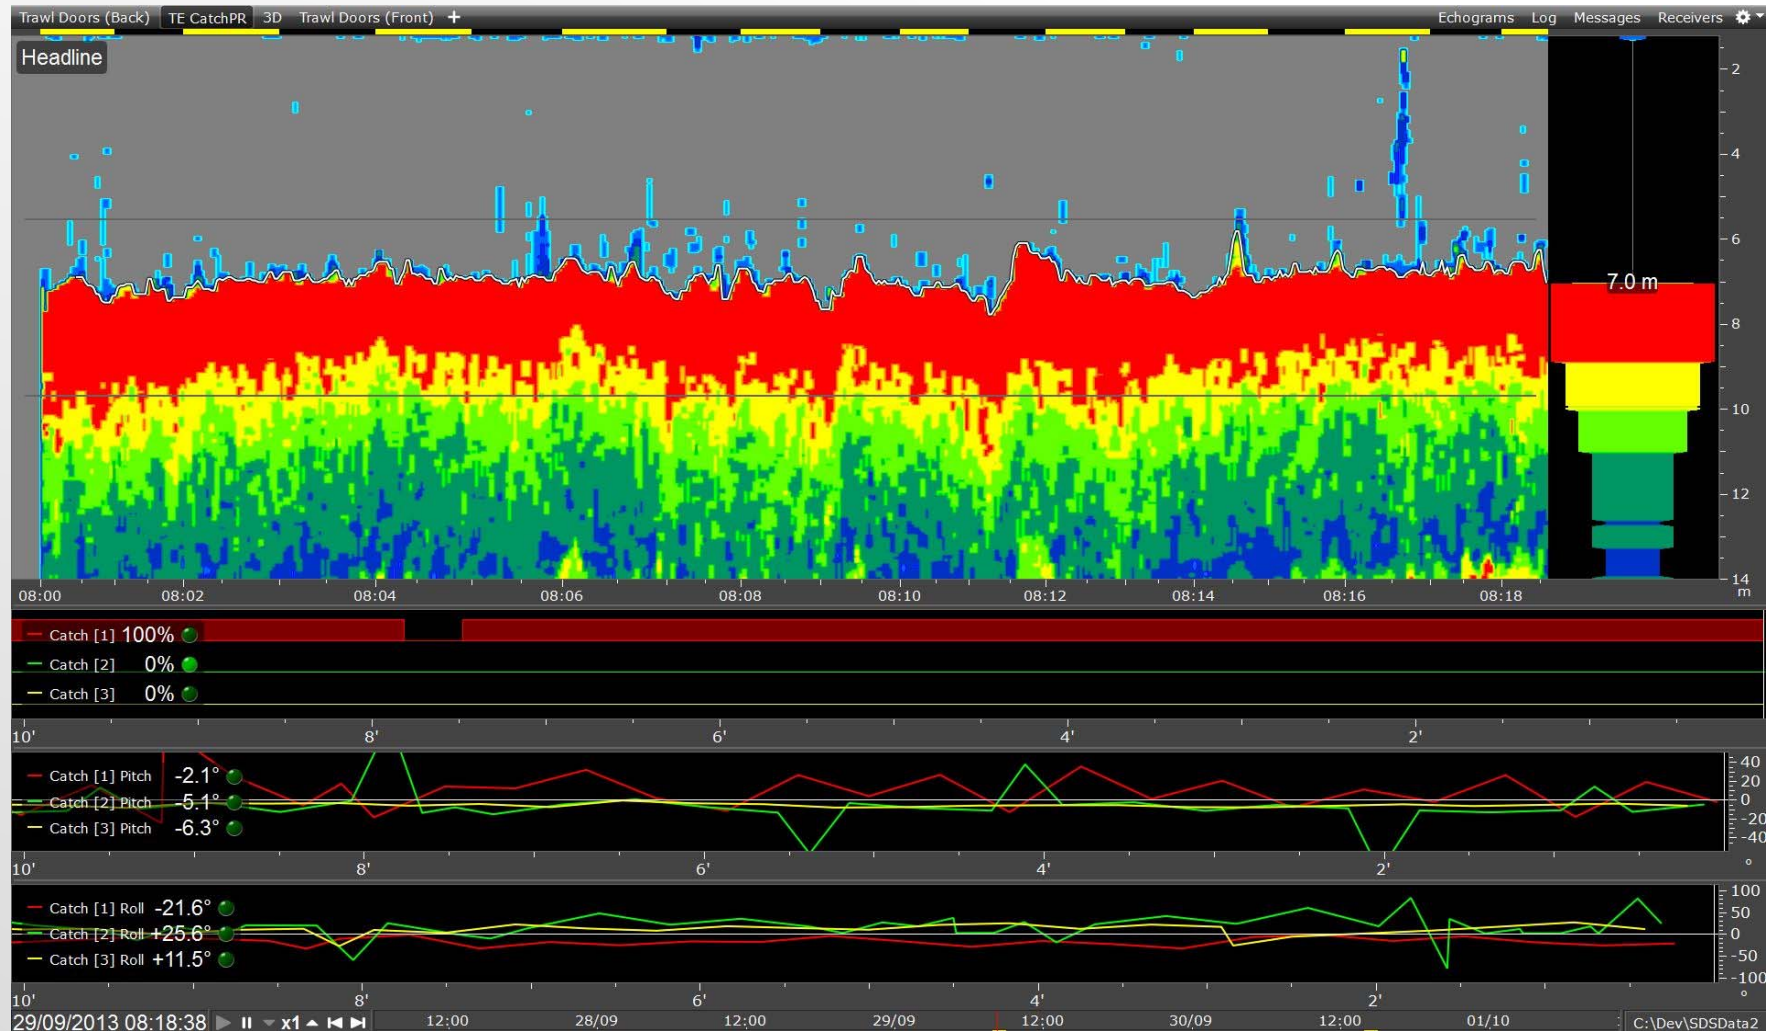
Trawl Doors (Back) TE CatchPR 3D Trawl Doors (Front) + Echograms Log Messages Receivers

Headline

2
4
6
7.0 m
8
10
12
14
m

08:00 08:02 08:04 08:06 08:08 08:10 08:12 08:14 08:16 08:18

Catch [1] 100%
Catch [2] 0%
Catch [3] 0%

10' 8' 6' 4' 2'

Catch [1] Pitch -2.1°
Catch [2] Pitch -5.1°
Catch [3] Pitch -6.3°

40
20
0
-20
-40
°

10' 8' 6' 4' 2'

Catch [1] Roll -21.6°
Catch [2] Roll +25.6°
Catch [3] Roll +11.5°

100
50
0
-50
-100
°

10' 8' 6' 4' 2'

29/09/2013 08:18:38 x1 12:00 28/09 12:00 29/09 12:00 30/09 12:00 01/10 C:\Dev\SDSData2